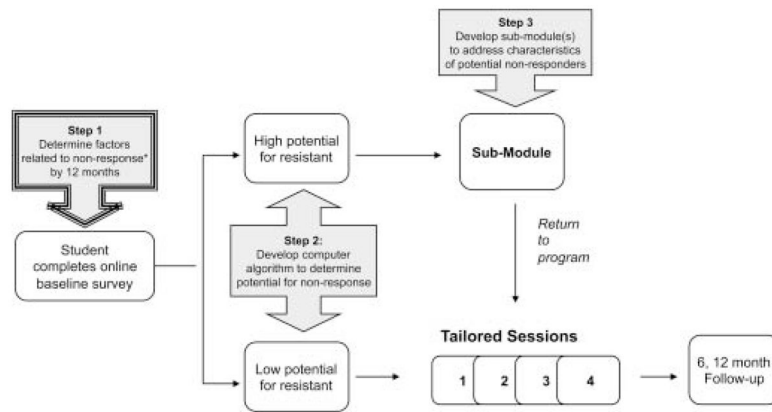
Step 3
Develop sub-module(s) to address characteristics of potential non-responders

Step 1
Determine factors related to non-response* by 12 months

High potential for resistant

Sub-Module

Step 2:
Develop computer algorithm to determine potential for non-response

Student completes online baseline survey

Return to program

Tailored Sessions

Low potential for resistant

1

2

3

4

6, 12 month Follow-up